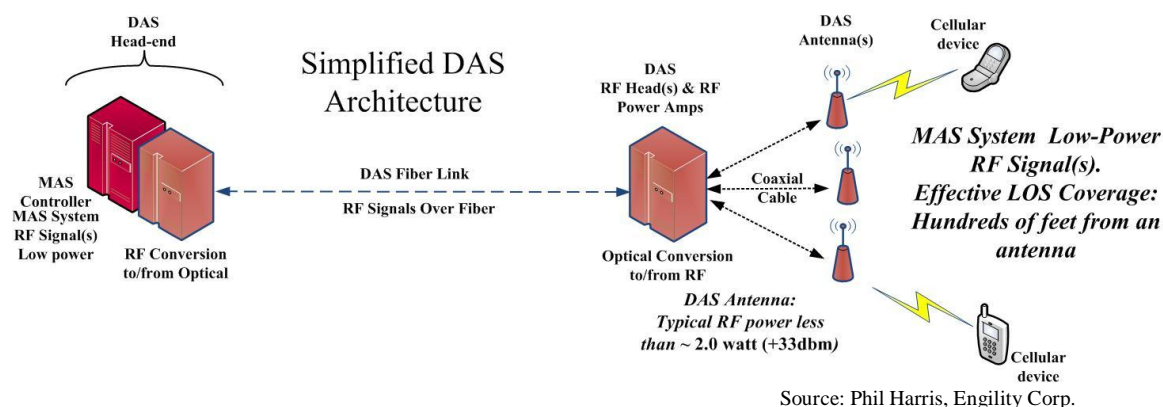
DAS
Head-end

Simplified DAS Architecture

MAS Controller
MAS System RF Signal(s) Low power

RF Conversion to/from Optical

DAS Fiber Link
RF Signals Over Fiber

DAS
RF Head(s) & RF Power Amps

Optical Conversion to/from RF

Coaxial Cable

DAS Antenna(s)

Cellular device

MAS System Low-Power RF Signal(s).
Effective LOS Coverage: Hundreds of feet from an antenna

DAS Antenna:
Typical RF power less than ~ 2.0 watt (+33dbm)

Cellular device

Source: Phil Harris, Engility Corp.